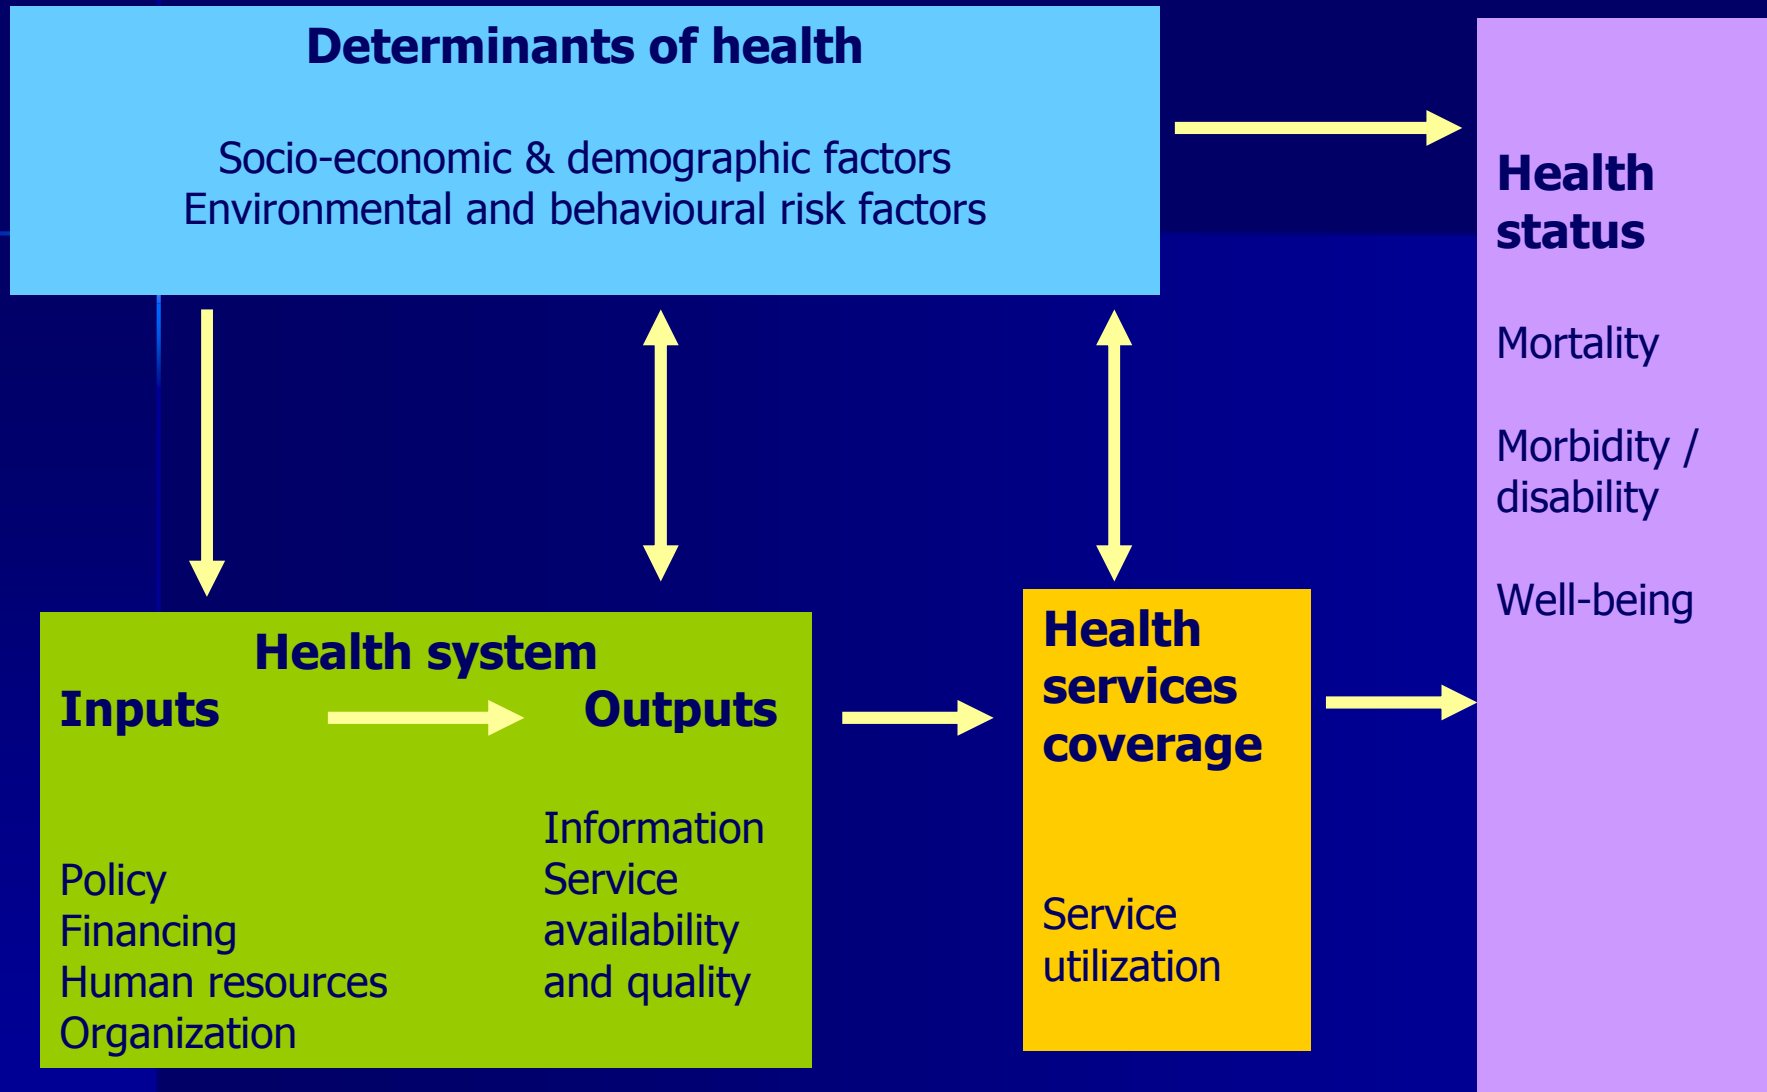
Determinants of health

Socio-economic & demographic factors
Environmental and behavioural risk factors

Health status

Mortality

Morbidity / disability

Well-being

Health system

Inputs

Outputs

Policy
Financing
Human resources
Organization

Information
Service availability and quality

Health services coverage

Service utilization